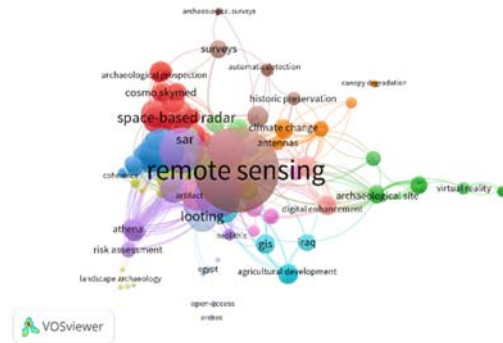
archaeological surveys
surveys
automatic detection
canopy degradation
archaeological prospection
cosmo skymed
historic preservation
space-based radar
climate change
sar
antennas
remote sensing
coherence
artifact
archaeological site
virtual reality
looting
digital enhancement
athena
risk assessment
gis
iraq
egypt
agricultural development
landscape archaeology
open-access
VOSviewer